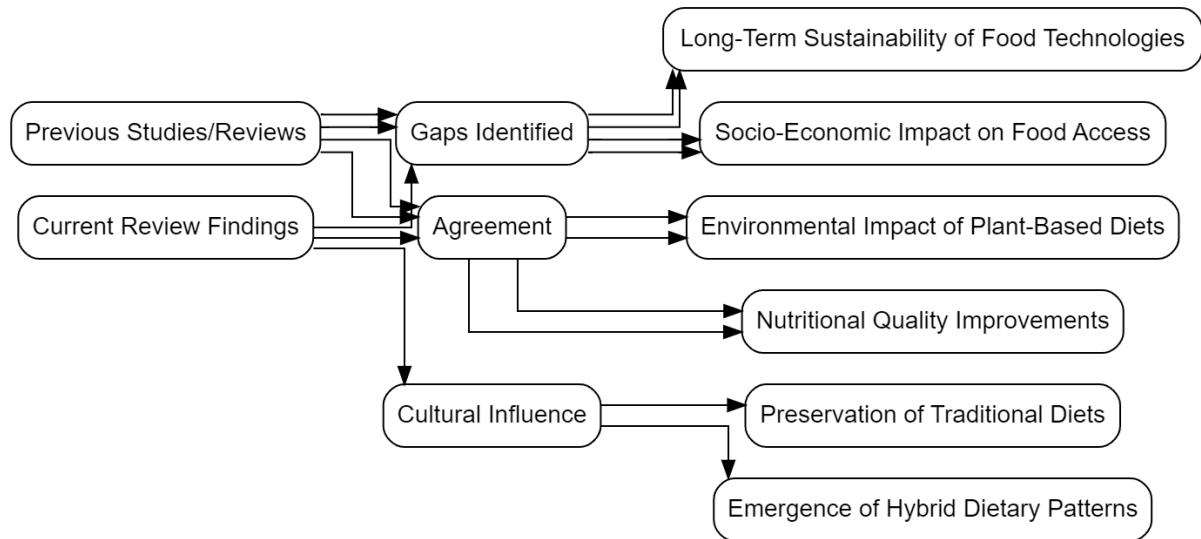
Long-Term Sustainability of Food Technologies

Previous Studies/Reviews

Gaps Identified

Socio-Economic Impact on Food Access

Current Review Findings

Agreement

Environmental Impact of Plant-Based Diets

Nutritional Quality Improvements

Cultural Influence

Preservation of Traditional Diets

Emergence of Hybrid Dietary Patterns